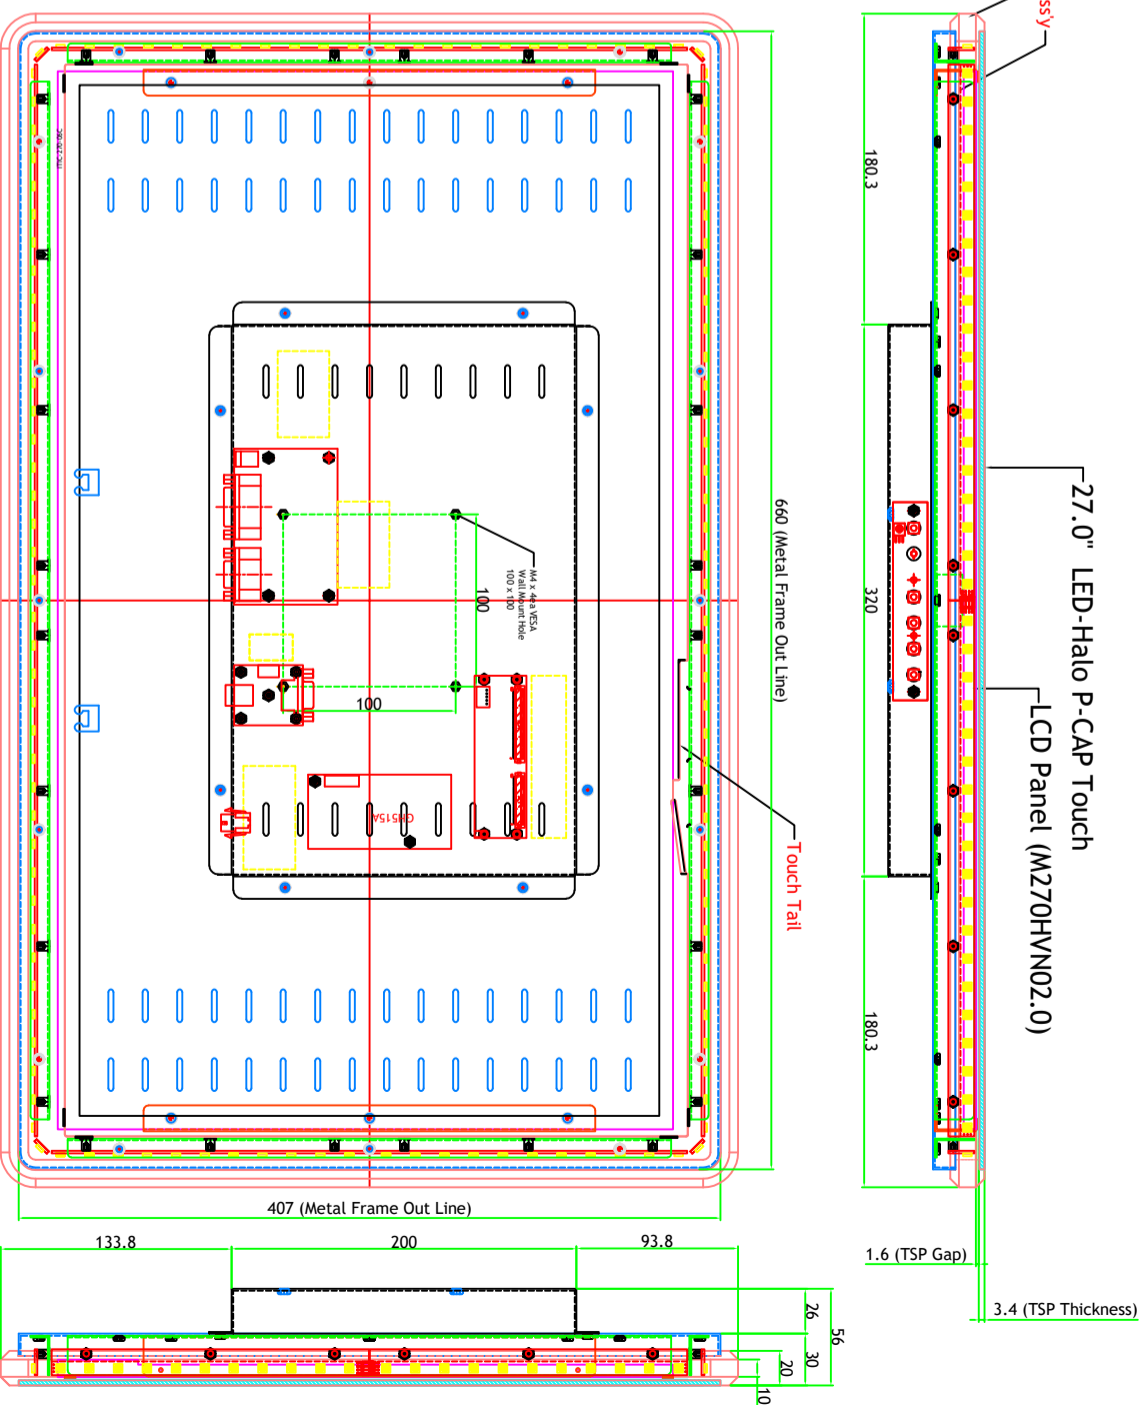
ss'y
180.3
320
180.3
27.0" LED-Halo P-CAP Touch
LCD Panel (M270HVN02.0)
660 (Metal Frame Out Line)
M4 x 4ea VESA Wall Mount Hole 100 x 100
100
100
CH5-15A
Touch Tail
407 (Metal Frame Out Line)
133.8
200
93.8
26
56
30
20
10
1.6 (TSP Gap)
3.4 (TSP Thickness)